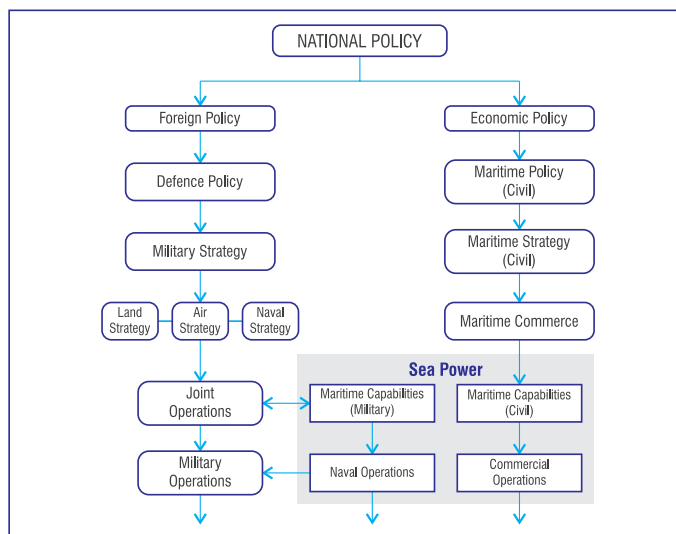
NATIONAL POLICY

Foreign Policy

Defence Policy

Military Strategy

Land Strategy

Air Strategy

Naval Strategy

Joint Operations

Military Operations

Economic Policy

Maritime Policy (Civil)

Maritime Strategy (Civil)

Maritime Commerce

Sea Power

Maritime Capabilities (Military)

Naval Operations

Maritime Capabilities (Civil)

Commercial Operations